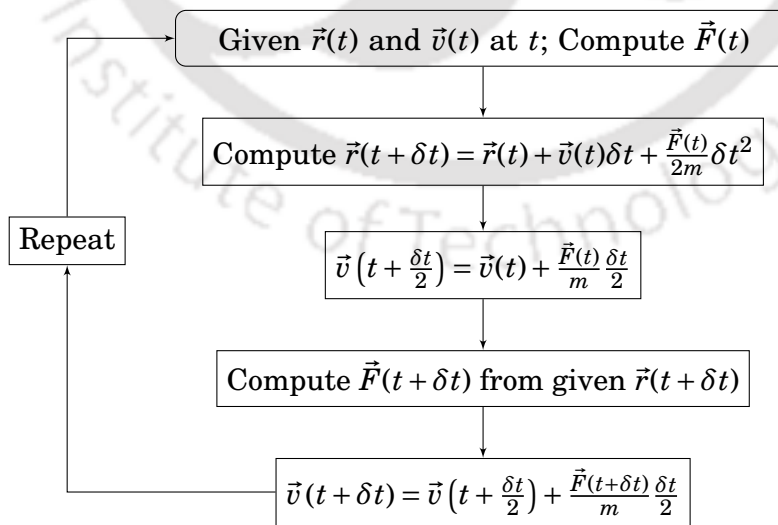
Given $\vec{r}(t)$ and $\vec{v}(t)$ at $t$; Compute $\vec{F}(t)$

Compute $\vec{r}(t+\delta t) = \vec{r}(t) + \vec{v}(t)\delta t + \frac{\vec{F}(t)}{2m}\delta t^2$

$\vec{v}\left(t+\frac{\delta t}{2}\right) = \vec{v}(t) + \frac{\vec{F}(t)}{m}\frac{\delta t}{2}$

Compute $\vec{F}(t+\delta t)$ from given $\vec{r}(t+\delta t)$

$\vec{v}(t+\delta t) = \vec{v}\left(t+\frac{\delta t}{2}\right) + \frac{\vec{F}(t+\delta t)}{m}\frac{\delta t}{2}$

Repeat

Institute of Technology